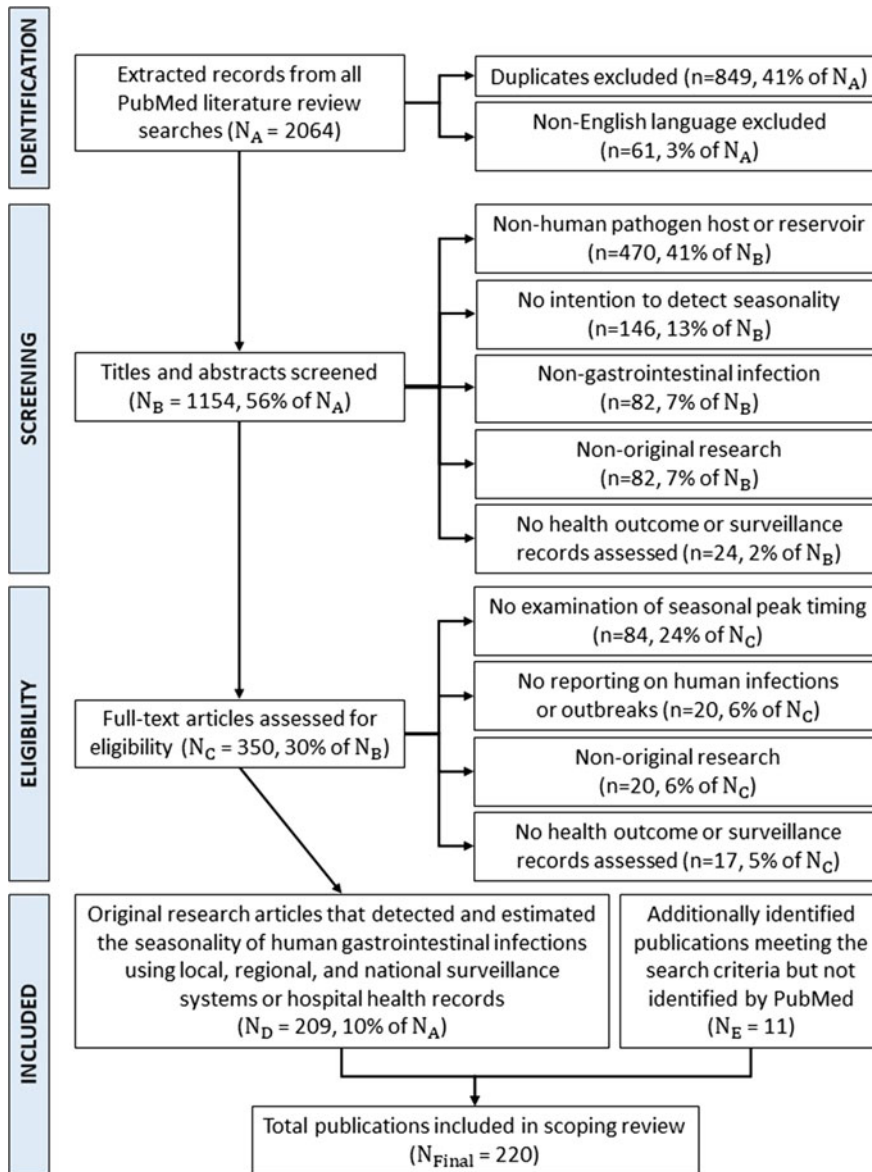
IDENTIFICATION

Extracted records from all PubMed literature review searches ($N_A$ = 2064)

Duplicates excluded (n=849, 41% of $N_A$)

Non-English language excluded (n=61, 3% of $N_A$)

SCREENING

Non-human pathogen host or reservoir (n=470, 41% of $N_B$)

No intention to detect seasonality (n=146, 13% of $N_B$)

Titles and abstracts screened ($N_B$ = 1154, 56% of $N_A$)

Non-gastrointestinal infection (n=82, 7% of $N_B$)

Non-original research (n=82, 7% of $N_B$)

No health outcome or surveillance records assessed (n=24, 2% of $N_B$)

ELIGIBILITY

No examination of seasonal peak timing (n=84, 24% of $N_C$)

No reporting on human infections or outbreaks (n=20, 6% of $N_C$)

Full-text articles assessed for eligibility ($N_C$ = 350, 30% of $N_B$)

Non-original research (n=20, 6% of $N_C$)

No health outcome or surveillance records assessed (n=17, 5% of $N_C$)

INCLUDED

Original research articles that detected and estimated the seasonality of human gastrointestinal infections using local, regional, and national surveillance systems or hospital health records ($N_D$ = 209, 10% of $N_A$)

Additionally identified publications meeting the search criteria but not identified by PubMed ($N_E$ = 11)

Total publications included in scoping review ($N_{Final}$ = 220)